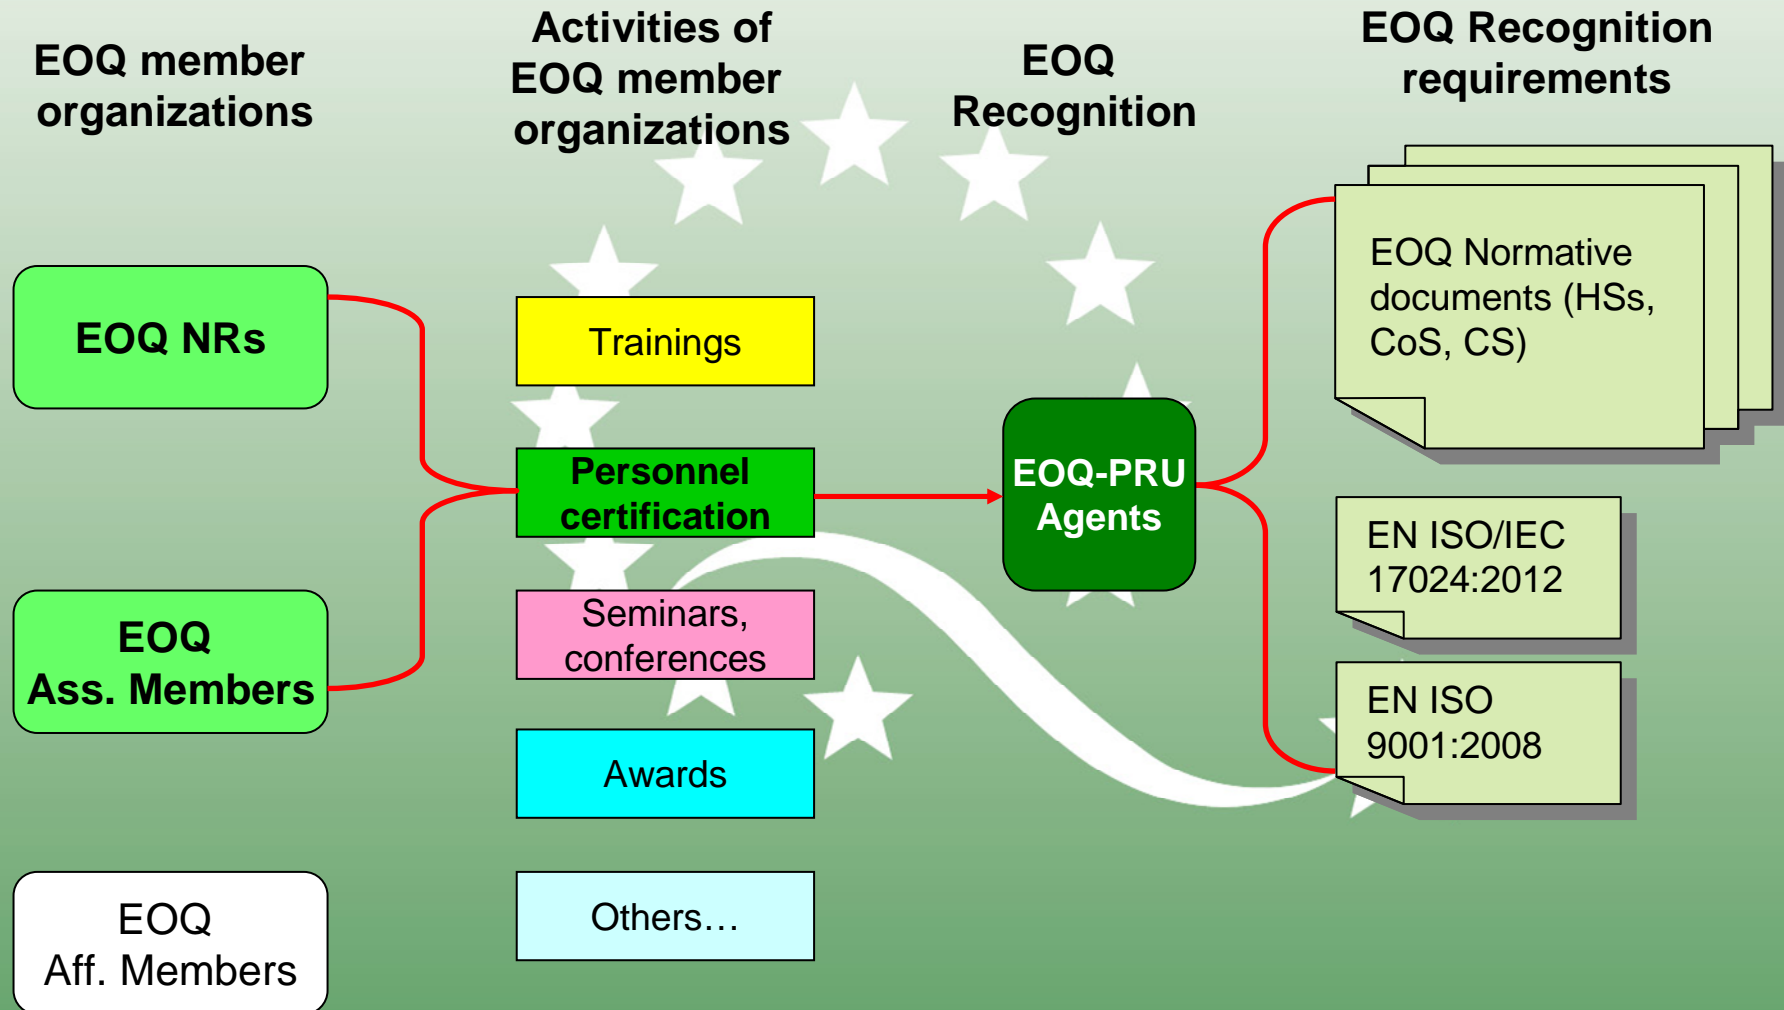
EOQ member organizations

Activities of EOQ member organizations

EOQ Recognition

EOQ Recognition requirements

EOQ NRs

EOQ Ass. Members

EOQ Aff. Members

Trainings

Personnel certification

Seminars, conferences

Awards

Others…

EOQ-PRU Agents

EOQ Normative documents (HSs, CoS, CS)

EN ISO/IEC 17024:2012

EN ISO 9001:2008